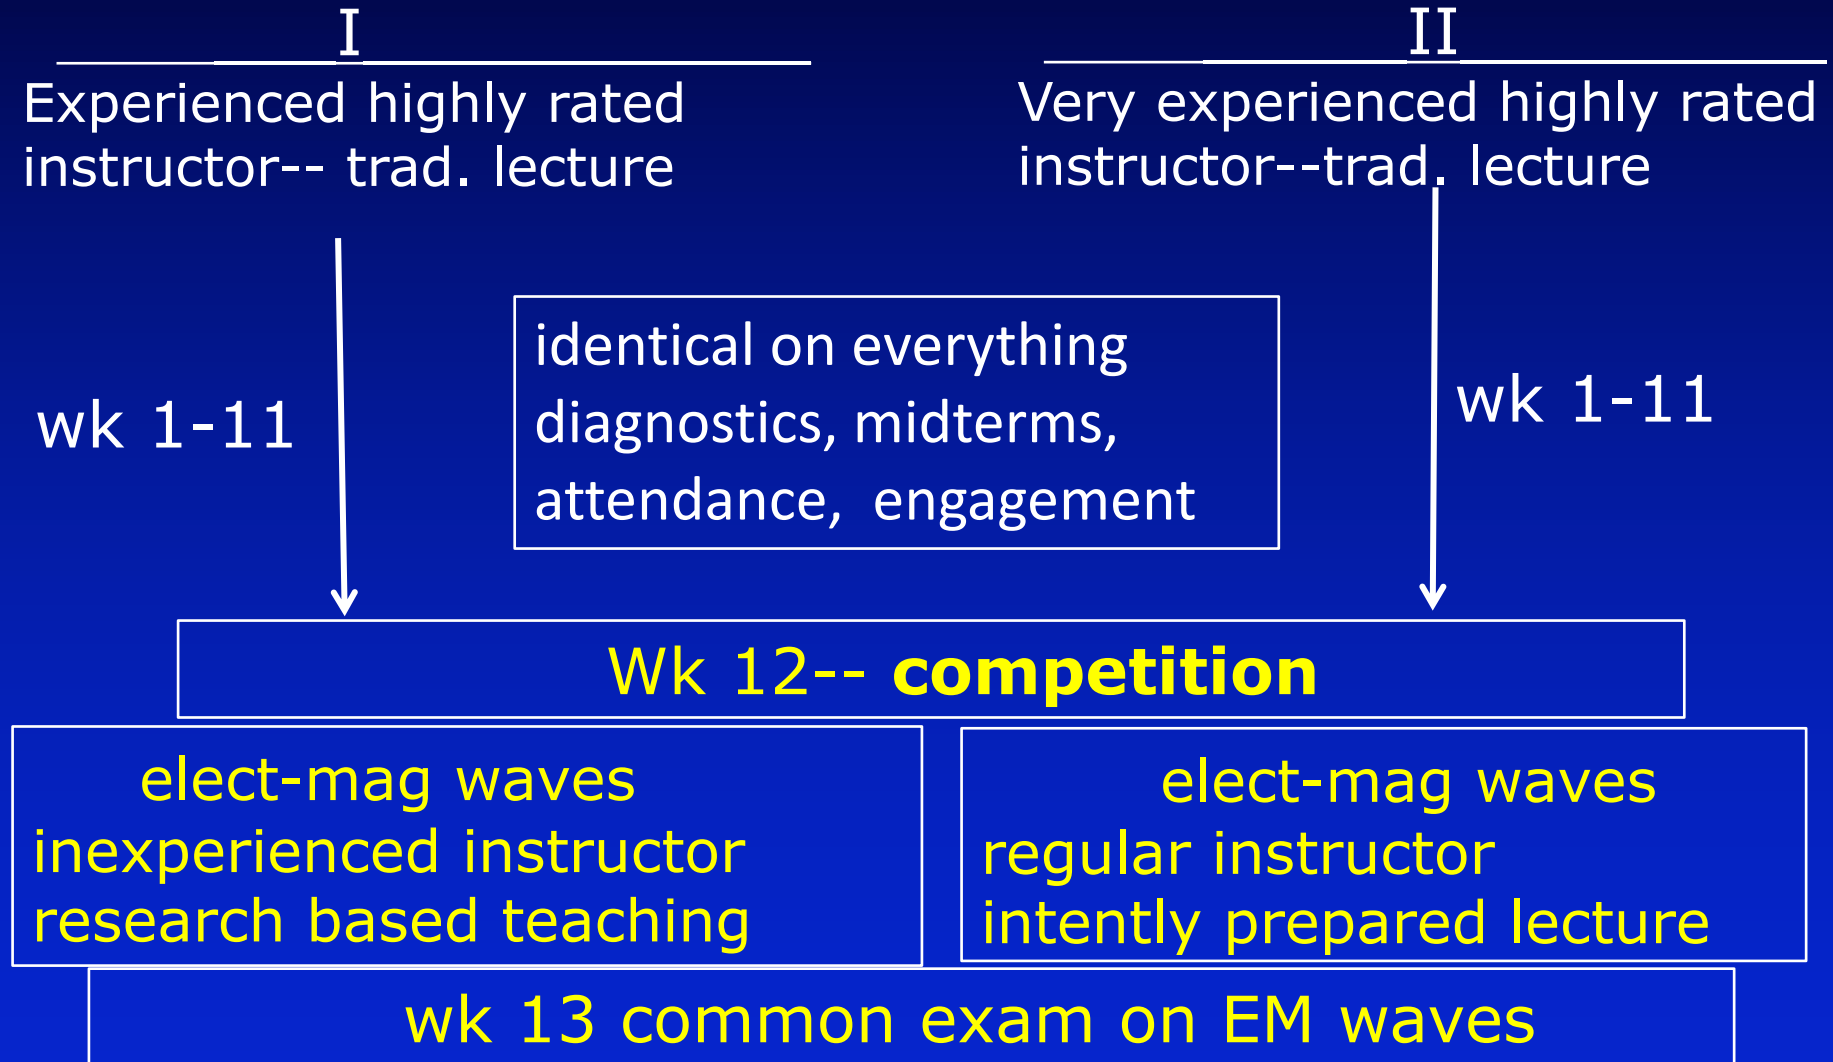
I

Experienced highly rated instructor-- trad. lecture

II

Very experienced highly rated instructor--trad. lecture

wk 1-11

identical on everything
diagnostics, midterms,
attendance, engagement

wk 1-11

Wk 12-- **competition**

elect-mag waves
inexperienced instructor
research based teaching

elect-mag waves
regular instructor
intently prepared lecture

wk 13 common exam on EM waves